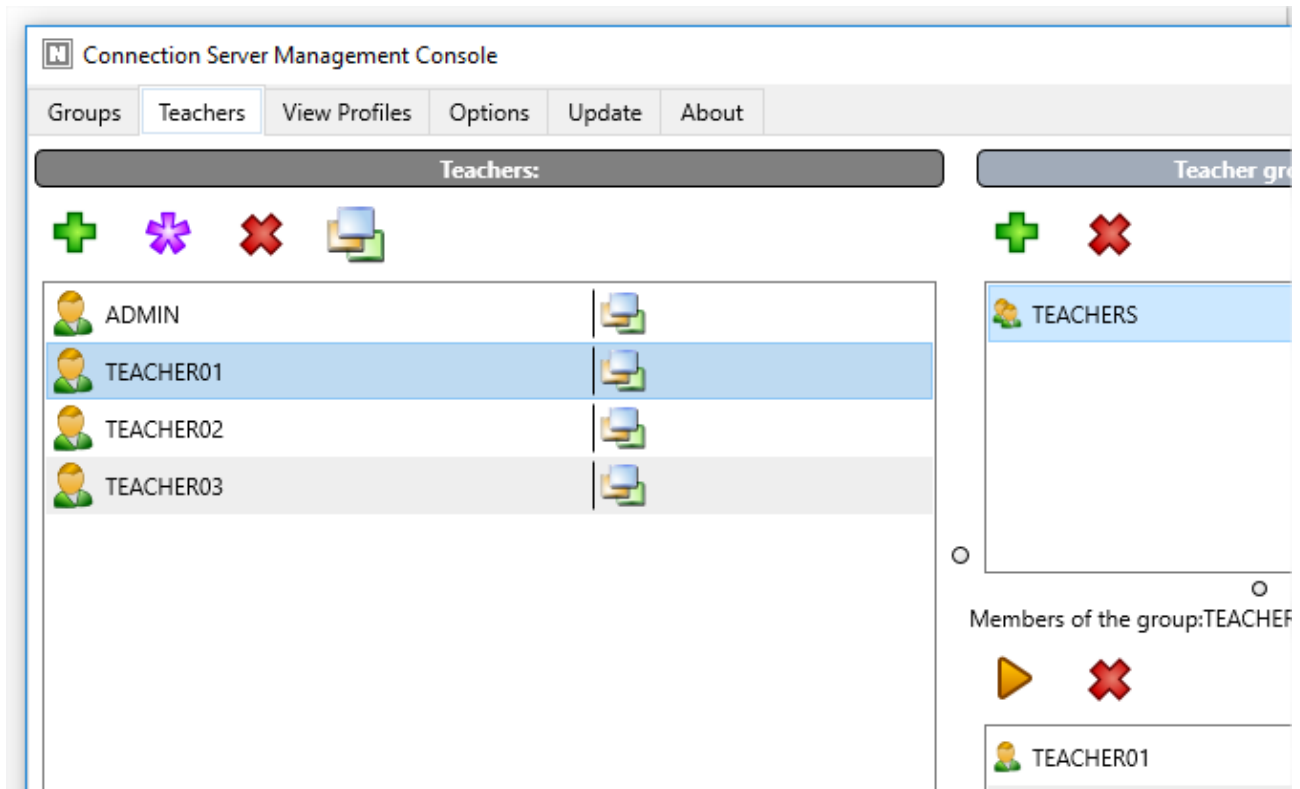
Connection Server Management Console

Groups Teachers View Profiles Options Update About

Teachers:

Teacher gr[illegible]

ADMIN

TEACHER01

TEACHER02

TEACHER03

TEACHERS

Members of the group:TEACHE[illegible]

TEACHER01